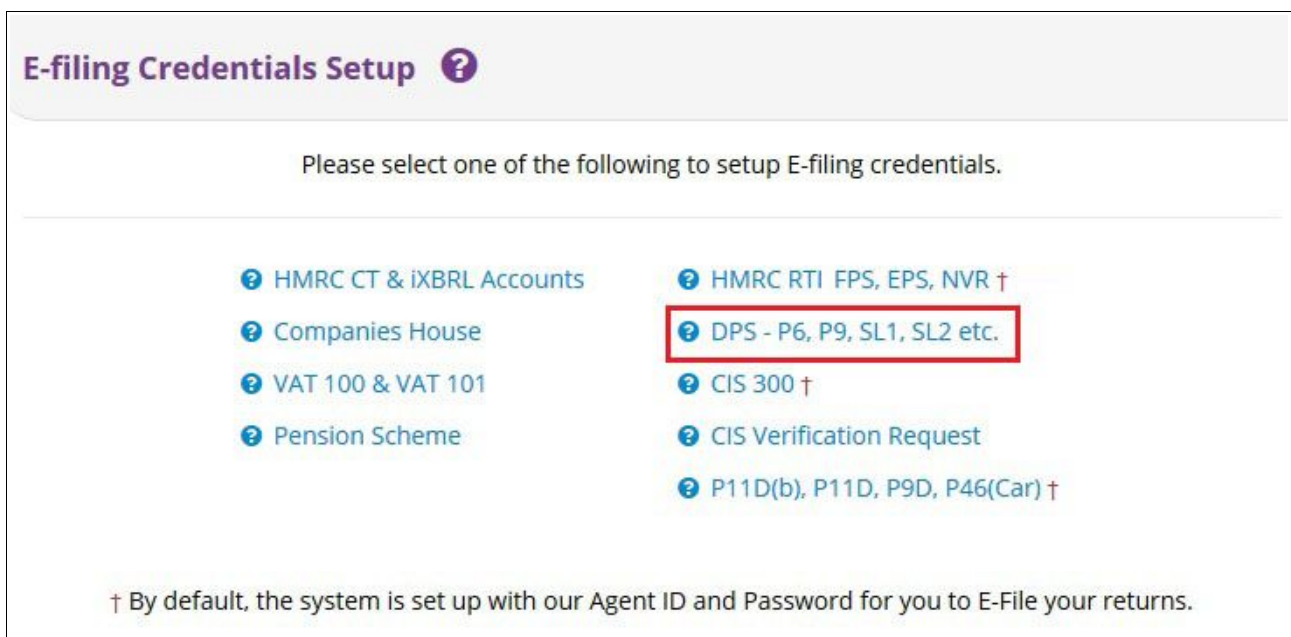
E-filing Credentials Setup

Please select one of the following to setup E-filing credentials.

HMRC CT & iXBRL Accounts
Companies House
VAT 100 & VAT 101
Pension Scheme

HMRC RTI FPS, EPS, NVR †
DPS - P6, P9, SL1, SL2 etc.
CIS 300 †
CIS Verification Request
P11D(b), P11D, P9D, P46(Car) †

† By default, the system is set up with our Agent ID and Password for you to E-File your returns.